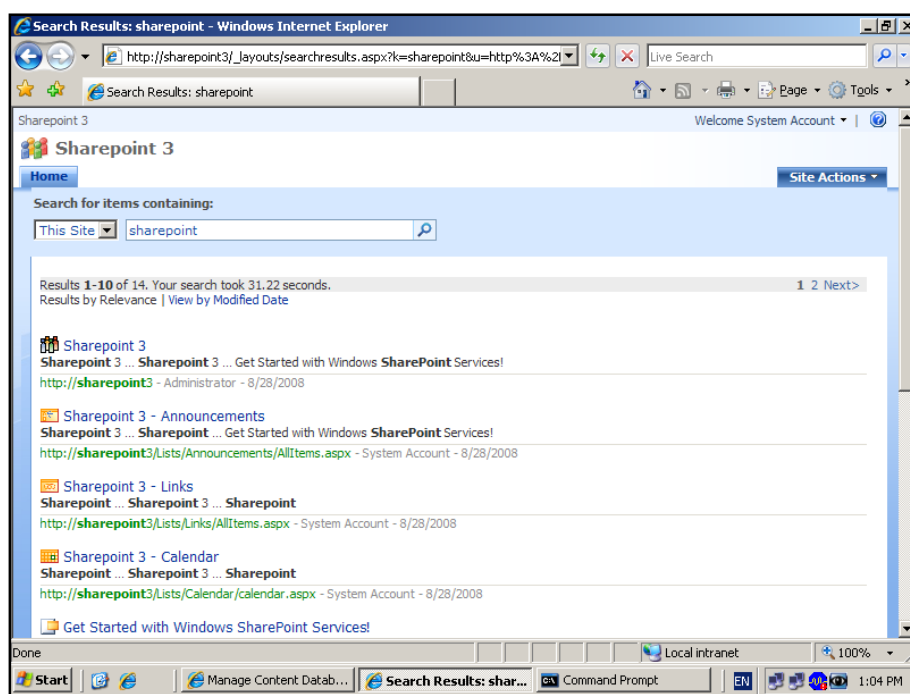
Search Results: sharepoint - Windows Internet Explorer

http://sharepoint3/_layouts/searchresults.aspx?k=sharepoint&u=http%3A%2I

Live Search

Search Results: sharepoint

Page ▾ Tools ▾

Sharepoint 3

Welcome System Account ▾

Sharepoint 3

Home

Site Actions ▾

Search for items containing:

This Site

sharepoint

Results **1-10** of 14. Your search took 31.22 seconds.

1 2 Next>

Results by Relevance | View by Modified Date

Sharepoint 3

**Sharepoint** 3 ... **Sharepoint** 3 ... Get Started with Windows **SharePoint** Services!

http://**sharepoint**3 - Administrator - 8/28/2008

Sharepoint 3 - Announcements

**Sharepoint** 3 ... **Sharepoint** ... Get Started with Windows **SharePoint** Services!

http://**sharepoint**3/Lists/Announcements/AllItems.aspx - System Account - 8/28/2008

Sharepoint 3 - Links

**Sharepoint** ... **Sharepoint** 3 ... **Sharepoint**

http://**sharepoint**3/Lists/Links/AllItems.aspx - System Account - 8/28/2008

Sharepoint 3 - Calendar

**Sharepoint** ... **Sharepoint** 3 ... **Sharepoint**

http://**sharepoint**3/Lists/Calendar/calendar.aspx - System Account - 8/28/2008

Get Started with Windows SharePoint Services!

Done

Local intranet

100%

Start

Manage Content Datab...

Search Results: shar...

Command Prompt

EN

1:04 PM